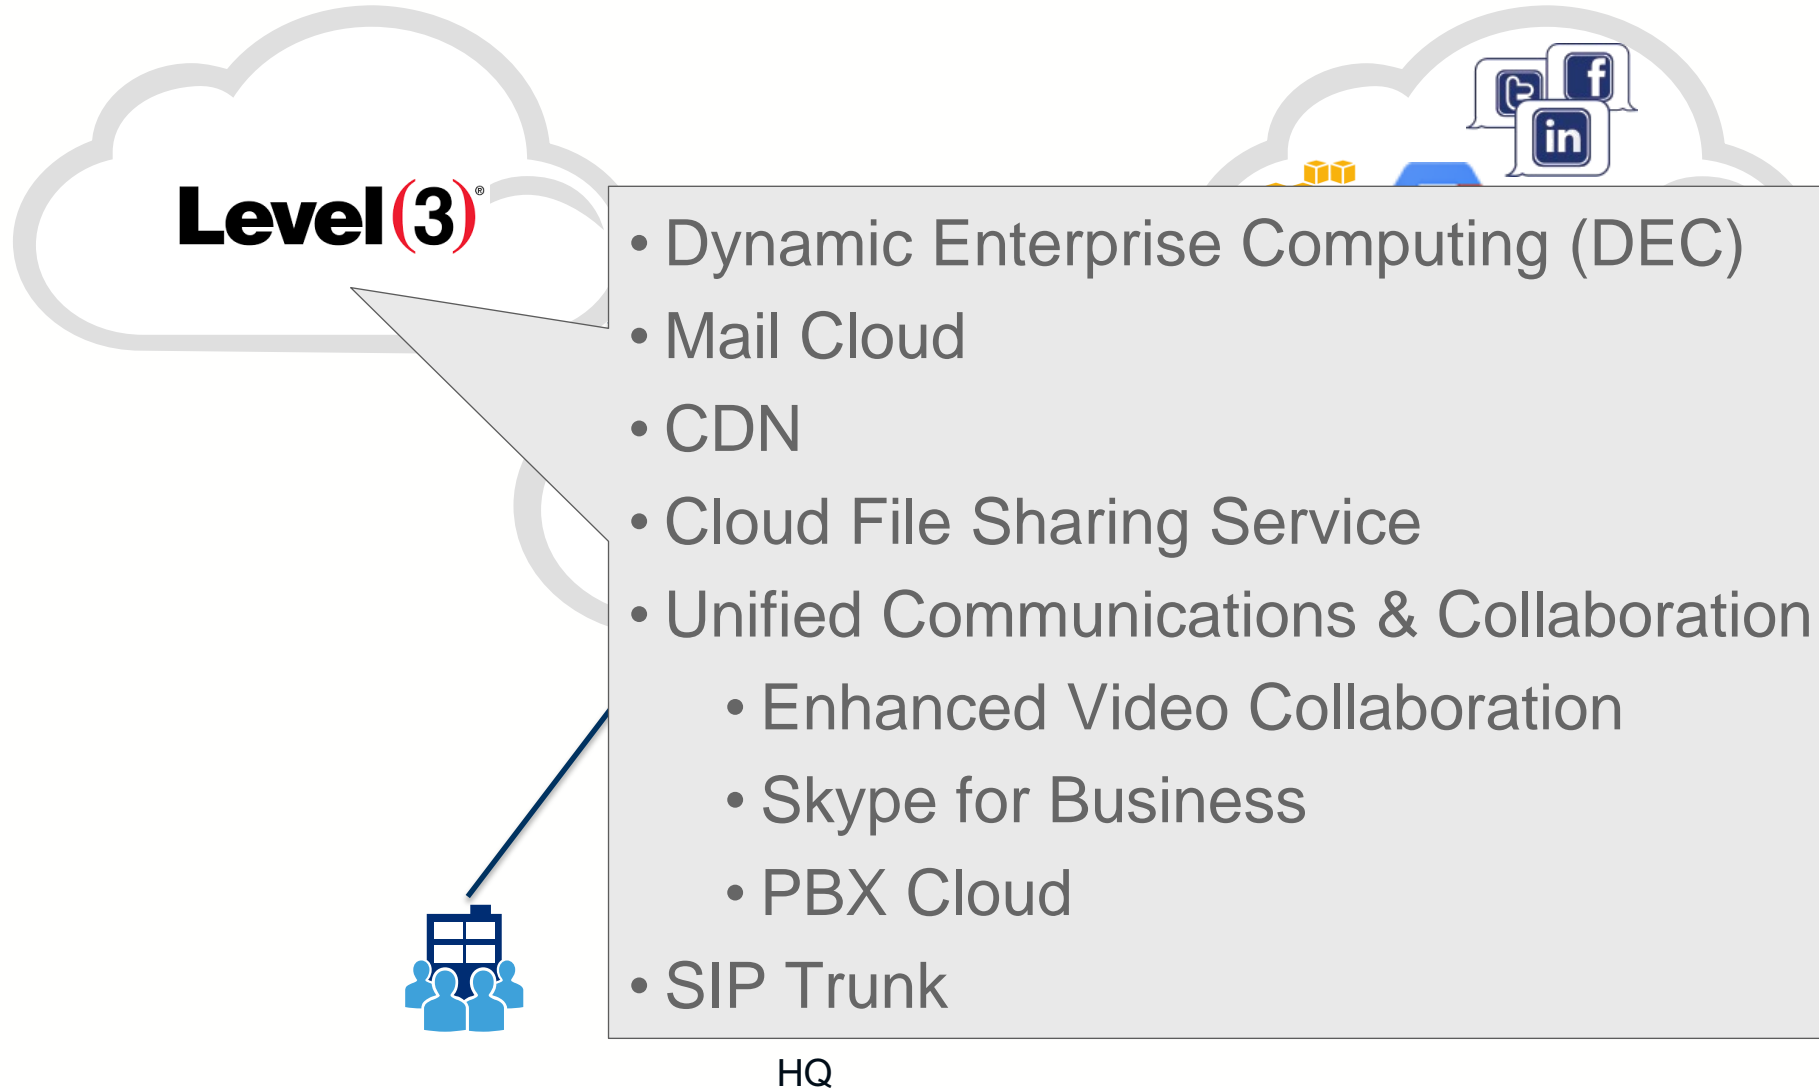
Level(3)®

• Dynamic Enterprise Computing (DEC)
• Mail Cloud
• CDN
• Cloud File Sharing Service
• Unified Communications & Collaboration
• Enhanced Video Collaboration
• Skype for Business
• PBX Cloud
• SIP Trunk

HQ